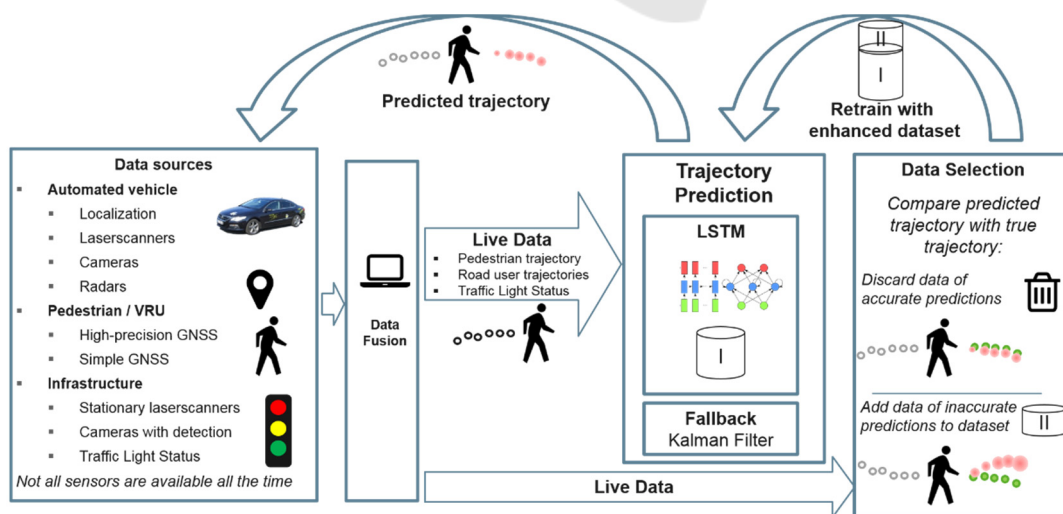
Predicted trajectory

II
I

Retrain with enhanced dataset

Data sources
- Automated vehicle
  - Localization
  - Laserscanners
  - Cameras
  - Radars
- Pedestrian / VRU
  - High-precision GNSS
  - Simple GNSS
- Infrastructure
  - Stationary laserscanners
  - Cameras with detection
  - Traffic Light Status

Not all sensors are available all the time

Data Fusion

Live Data
- Pedestrian trajectory
- Road user trajectories
- Traffic Light Status

Trajectory Prediction

LSTM

I

Fallback
Kalman Filter

Data Selection

Compare predicted trajectory with true trajectory:

Discard data of accurate predictions

Add data of inaccurate predictions to dataset

II

Live Data